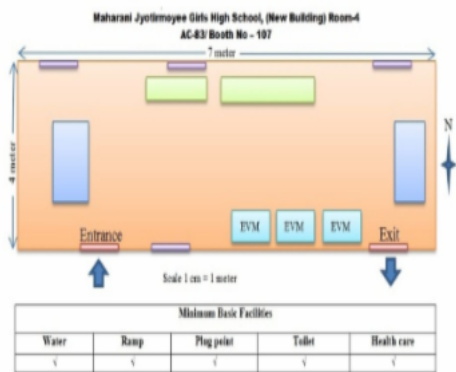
Maharani Jyotirmoyee Girls High School, (New Building) Room-4
AC-83/ Booth No - 107

7 meter

4 meter

N

EVM EVM EVM

Entrance

Exit

Scale 1 cm = 1 meter

| Minimum Basic Facilities | | | | |
|---|---|---|---|---|
| Water | Ramp | Plug point | Toilet | Health care |
| √ | √ | √ | √ | √ |